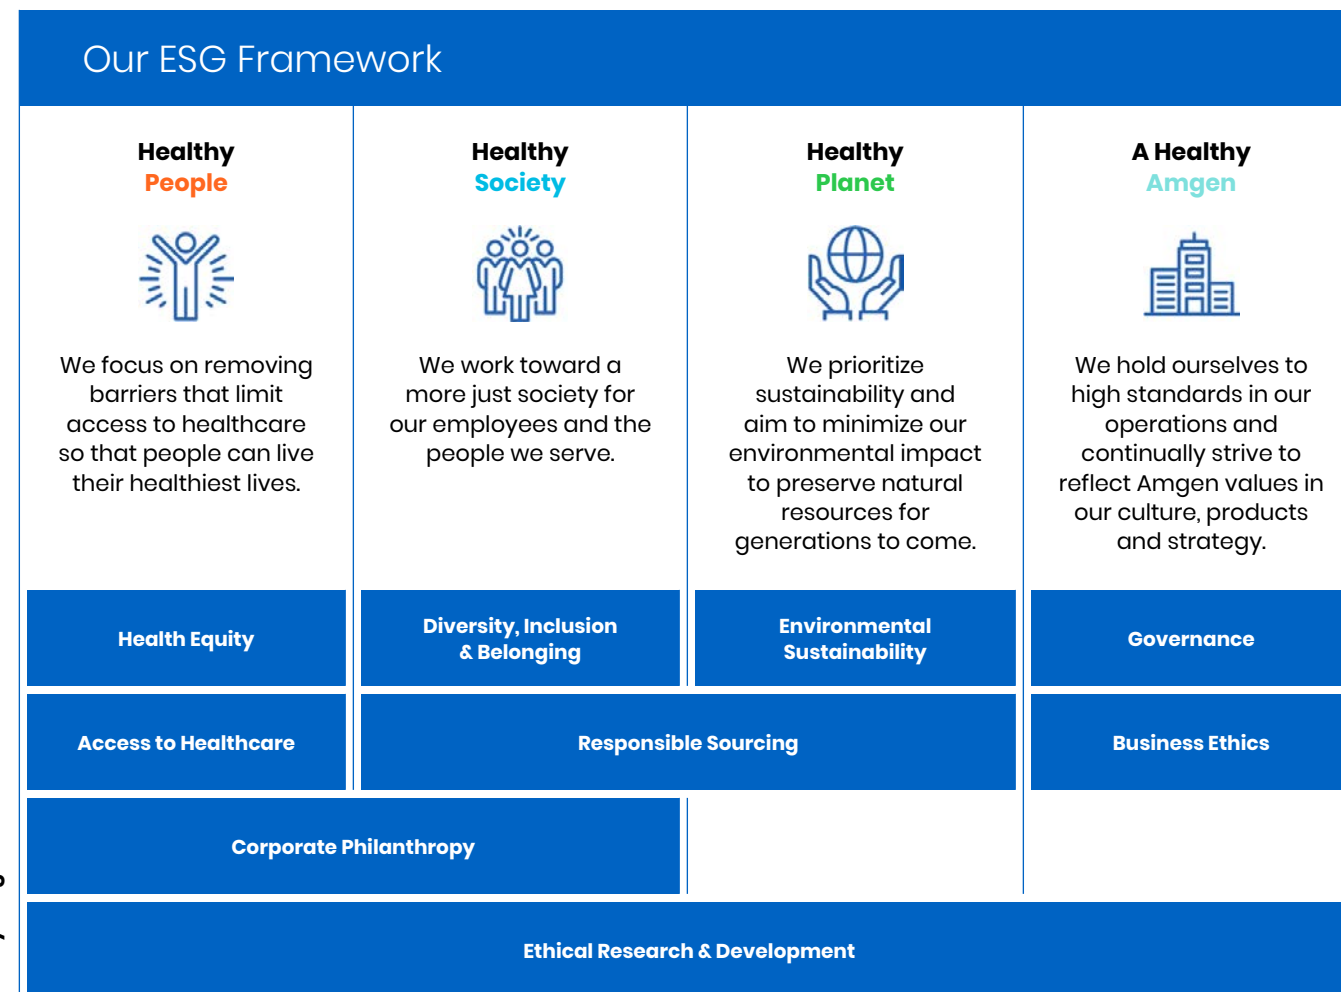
Our ESG Framework

Healthy
People

We focus on removing barriers that limit access to healthcare so that people can live their healthiest lives.

Healthy
Society

We work toward a more just society for our employees and the people we serve.

Healthy
Planet

We prioritize sustainability and aim to minimize our environmental impact to preserve natural resources for generations to come.

A Healthy
Amgen

We hold ourselves to high standards in our operations and continually strive to reflect Amgen values in our culture, products and strategy.

Health Equity

Diversity, Inclusion & Belonging

Environmental Sustainability

Governance

Access to Healthcare

Responsible Sourcing

Business Ethics

Corporate Philanthropy

Ethical Research & Development